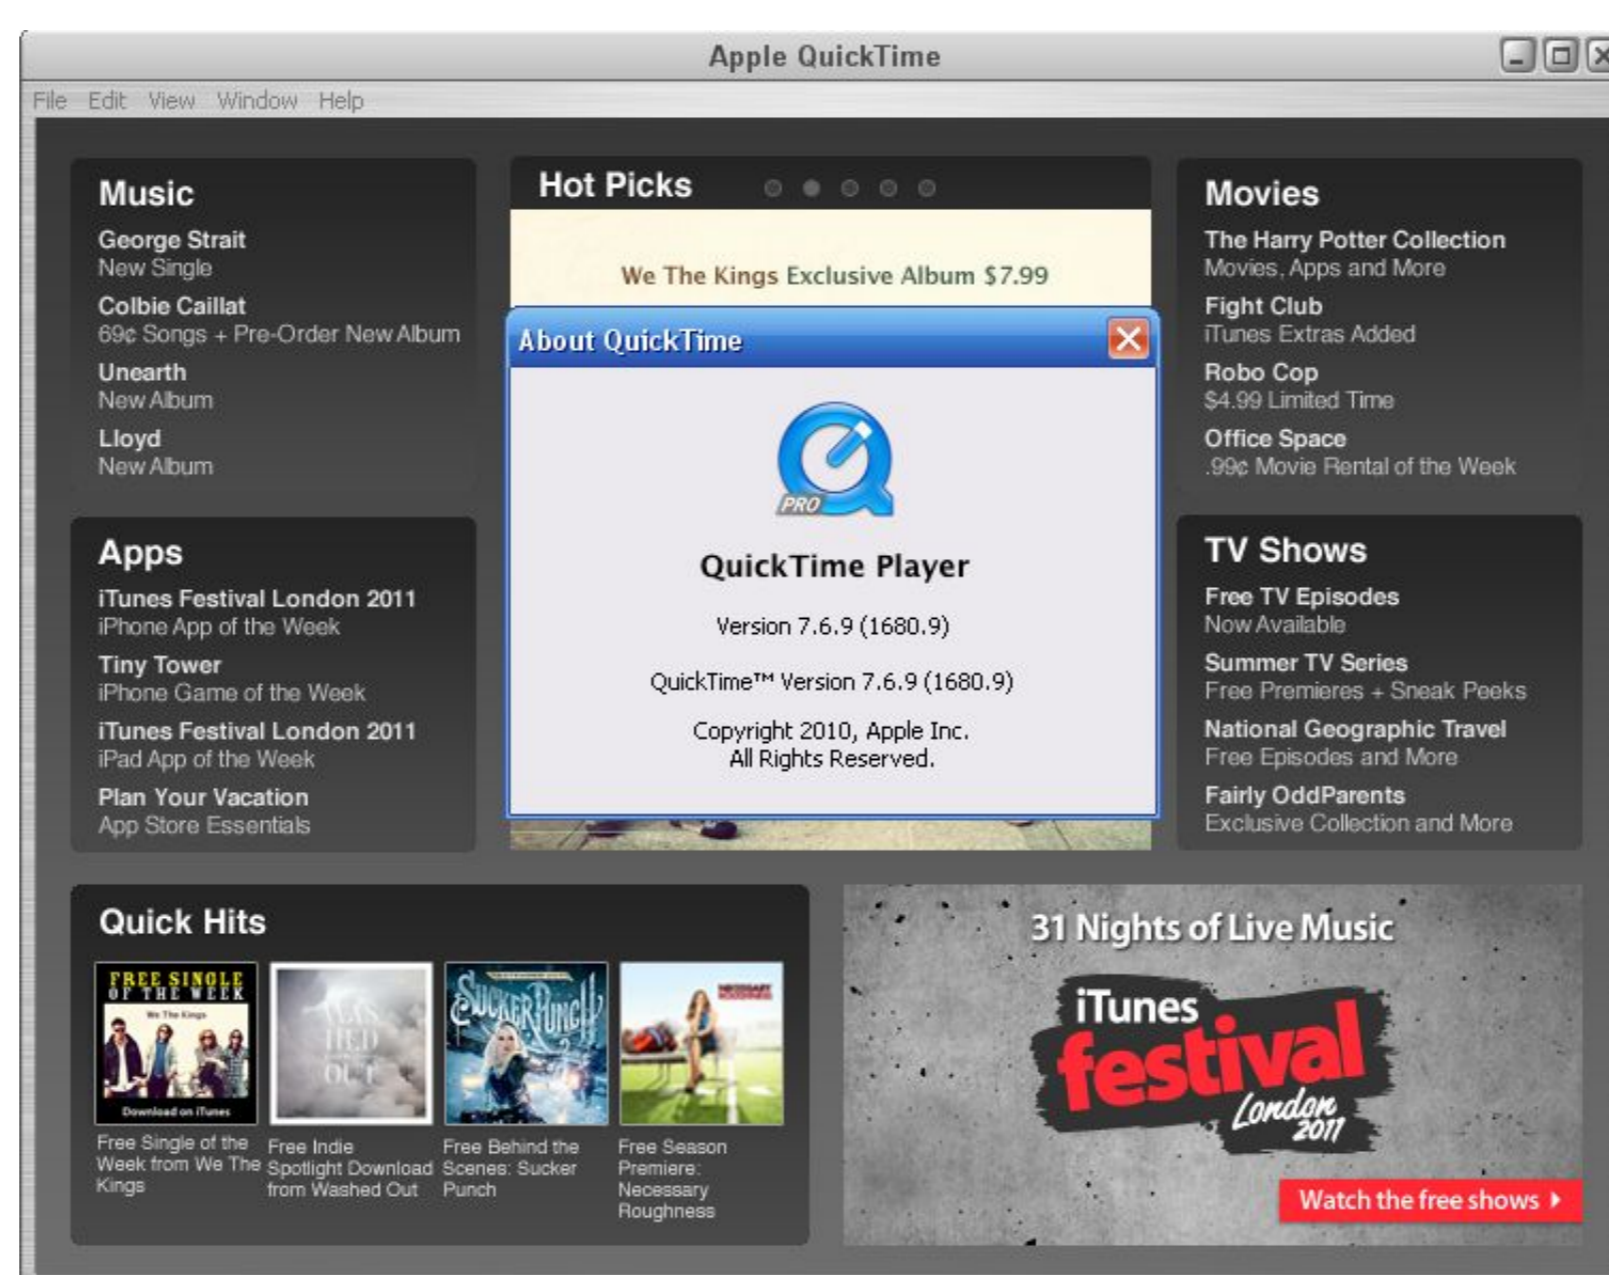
Apple QuickTime

File Edit View Window Help

Music

George Strait
New Single

Colbie Caillat
69¢ Songs + Pre-Order New Album

Unearth
New Album

Lloyd
New Album

Hot Picks

We The Kings Exclusive Album $7.99

About QuickTime

PRO

QuickTime Player

Version 7.6.9 (1680.9)

QuickTime™ Version 7.6.9 (1680.9)

Copyright 2010, Apple Inc.
All Rights Reserved.

Movies

The Harry Potter Collection
Movies, Apps and More

Fight Club
iTunes Extras Added

Robo Cop
$4.99 Limited Time

Office Space
.99¢ Movie Rental of the Week

Apps

iTunes Festival London 2011
iPhone App of the Week

Tiny Tower
iPhone Game of the Week

iTunes Festival London 2011
iPad App of the Week

Plan Your Vacation
App Store Essentials

TV Shows

Free TV Episodes
Now Available

Summer TV Series
Free Premieres + Sneak Peeks

National Geographic Travel
Free Episodes and More

Fairly OddParents
Exclusive Collection and More

Quick Hits

FREE SINGLE OF THE WEEK
We The Kings
Download on iTunes

Free Single of the Week from We The Kings

Free Indie Spotlight Download from Washed Out

Free Behind the Scenes: Sucker Punch

Free Season Premiere: Necessary Roughness

31 Nights of Live Music

iTunes festival London 2011

Watch the free shows ›